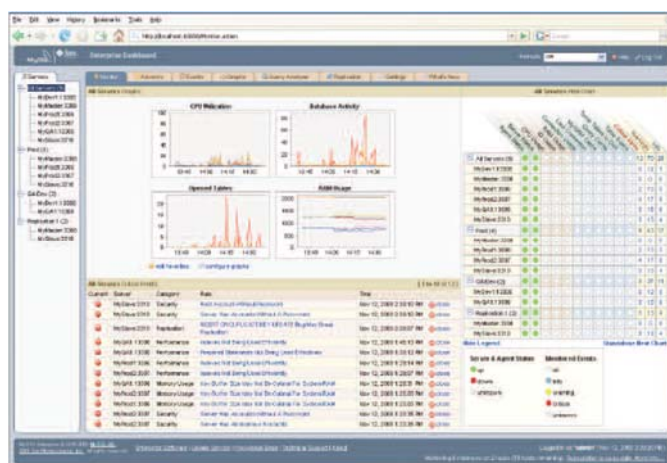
File Edit View History Bookmarks Tools Help

http://localhost:18080/Home.action

Enterprise Dashboard

Monitor | Advisors | Events | Graphs | Query Analyzer | Replication | Settings | What's New

All Servers

All Servers Graphs

CPU Utilization

Database Activity

Opened Tables

RAM Usage

edit favorites | configure graphs

All Servers Heat Chart

All Servers (9)

MySave 5.0.0

Prod (4)

MyMaster 2000

OnDev (3)

Replication 1 (3)

Heat Legend

Server & Agent Status

up

down

unknown

Monitored Events

all

info

warning

critical

unknown

All Servers

Current | Server | Category | Rule | Time

MySave 5.0.0 | Security | Root Account Without Password | Nov 12, 2008 2:50:52 PM | close

MySave 5.0.0 | Security | Server Has Accounts Without A Password | Nov 12, 2008 2:50:52 PM | close

MySave 5.0.0 | Replication | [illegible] | Nov 12, 2008 2:50:07 PM | close

MyGrid 13306 | Performance | Indexes Not Being Used Efficiently | Nov 12, 2008 2:45:12 PM | close

MyGrid 13306 | Performance | Prepared Statements Not Being Used Effectively | Nov 12, 2008 2:45:12 PM | close

MyProd 3306 | Performance | Indexes Not Being Used Efficiently | Nov 12, 2008 2:39:14 PM | close

MyProd2 3307 | Performance | Indexes Not Being Used Efficiently | Nov 12, 2008 2:38:07 PM | close

MyGrid 13306 | Memory Usage | Key Buffer Size May Not Be Optimal For System RAM | Nov 12, 2008 2:35:12 PM | close

MyProd 3306 | Memory Usage | Key Buffer Size May Not Be Optimal For System RAM | Nov 12, 2008 2:35:12 PM | close

MyProd2 3307 | Memory Usage | Key Buffer Size May Not Be Optimal For System RAM | Nov 12, 2008 2:33:58 PM | close

MyProd2 3307 | Security | Server Has Accounts Without A Password | Nov 12, 2008 2:33:58 PM | close

MyProd2 3307 | Security | Server Has Anonymous Accounts | Nov 12, 2008 2:33:58 PM | close

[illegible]